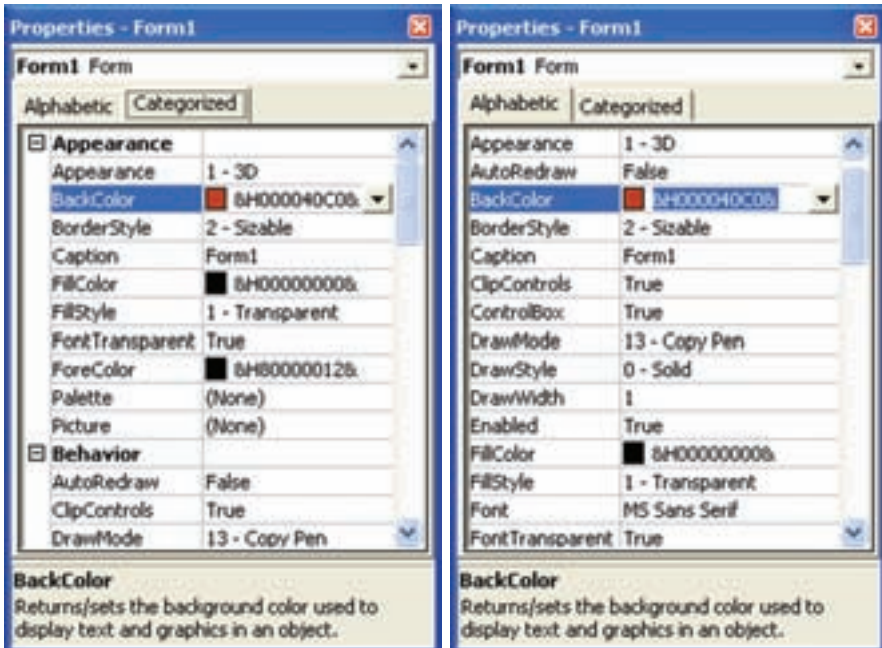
Properties - Form1

Form1 Form

Alphabetic | Categorized

| | |
|---|---|
| ⊟ Appearance | |
| Appearance | 1 - 3D |
| BackColor | &H000040C0& |
| BorderStyle | 2 - Sizable |
| Caption | Form1 |
| FillColor | &H00000000& |
| FillStyle | 1 - Transparent |
| FontTransparent | True |
| ForeColor | &H80000012& |
| Palette | (None) |
| Picture | (None) |
| ⊟ Behavior | |
| AutoRedraw | False |
| ClipControls | True |
| DrawMode | 13 - Copy Pen |

BackColor
Returns/sets the background color used to display text and graphics in an object.

Properties - Form1

Form1 Form

Alphabetic | Categorized

| | |
|---|---|
| Appearance | 1 - 3D |
| AutoRedraw | False |
| BackColor | &H000040C0& |
| BorderStyle | 2 - Sizable |
| Caption | Form1 |
| ClipControls | True |
| ControlBox | True |
| DrawMode | 13 - Copy Pen |
| DrawStyle | 0 - Solid |
| DrawWidth | 1 |
| Enabled | True |
| FillColor | &H00000000& |
| FillStyle | 1 - Transparent |
| Font | MS Sans Serif |
| FontTransparent | True |

BackColor
Returns/sets the background color used to display text and graphics in an object.